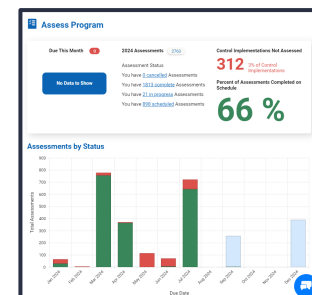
Assess Program

Due This Month 0

No Data to Show

2024 Assessments 2790

Assessment Status

You have 0 cancelled Assessments

You have 1613 complete Assessments

You have 21 in progress Assessments

You have 898 scheduled Assessments

Control Implementations Not Assessed

312 3% of Control Implementations

Percent of Assessments Completed on Schedule

66 %

Assessments by Status

900
800
700
600
500
400
300
200
100
0

Total Assessments

Jan 2024
Feb 2024
Mar 2024
Apr 2024
May 2024
Jun 2024
Jul 2024
Aug 2024
Sep 2024
Oct 2024
Nov 2024
Dec 2024

Due Date